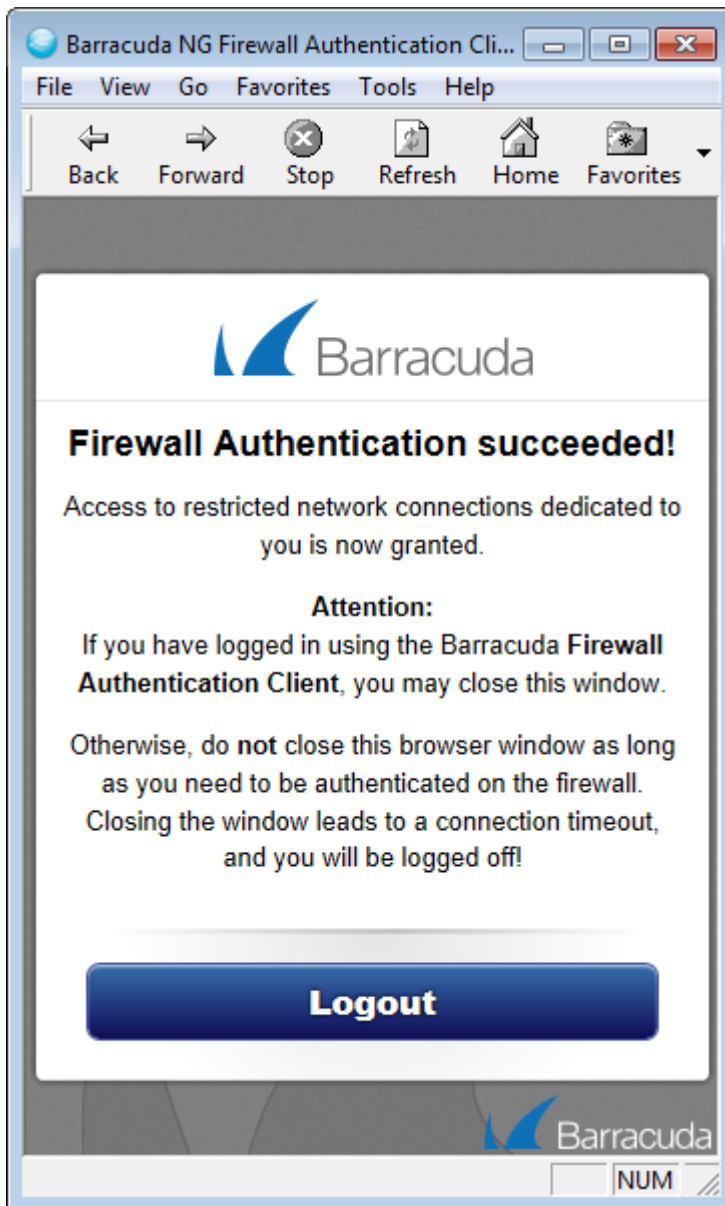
Barracuda NG Firewall Authentication Cli...

File View Go Favorites Tools Help

Back Forward Stop Refresh Home Favorites

Barracuda

Firewall Authentication succeeded!

Access to restricted network connections dedicated to you is now granted.

Attention:
If you have logged in using the Barracuda Firewall Authentication Client, you may close this window.

Otherwise, do not close this browser window as long as you need to be authenticated on the firewall. Closing the window leads to a connection timeout, and you will be logged off!

Logout

Barracuda

NUM